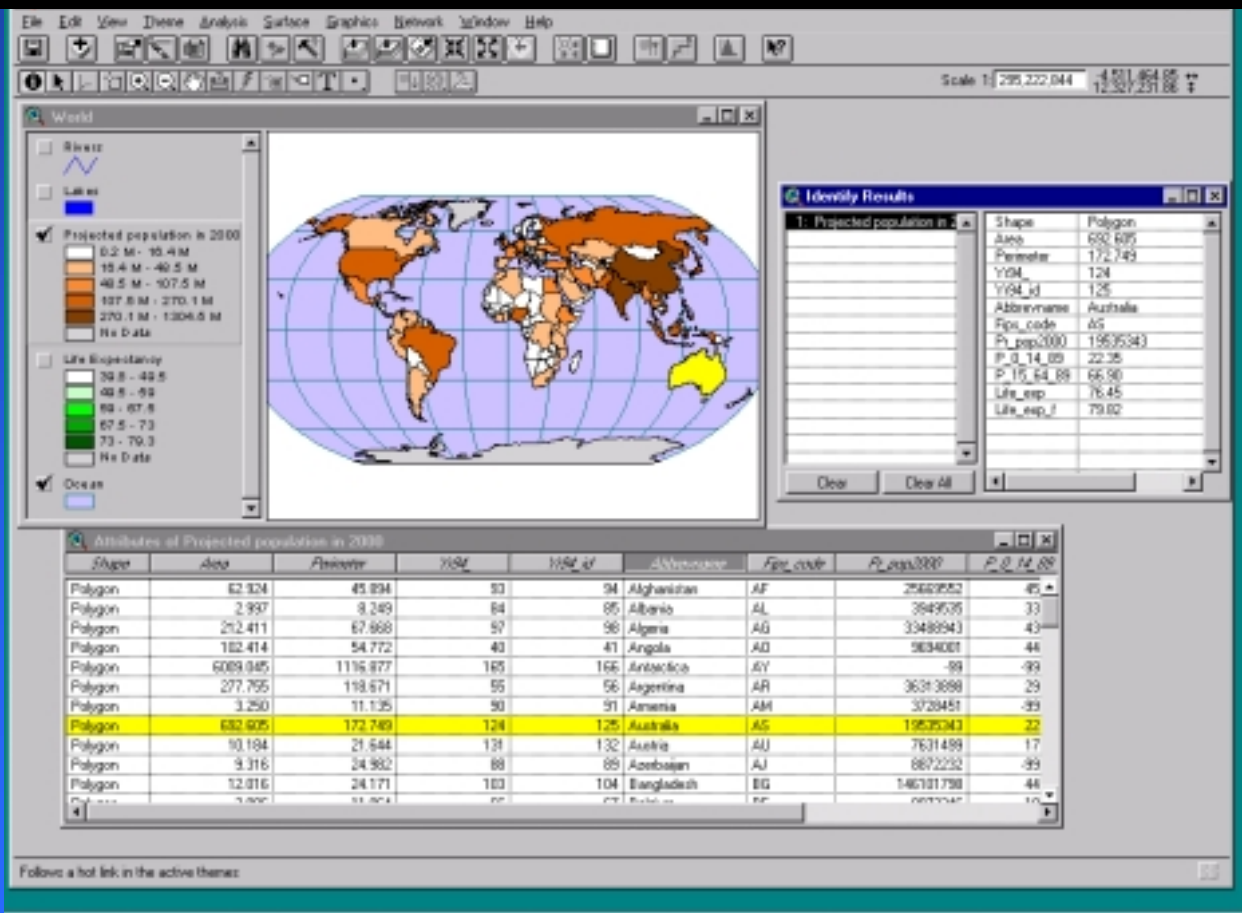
File Edit View Theme Analysis Surface Graphics Network Window Help

Scale 1: 285,222,044

World

Rivers

Lakes

Projected population in 2000
0.2 M - 15.4 M
15.4 M - 48.5 M
48.5 M - 107.5 M
107.5 M - 270.1 M
270.1 M - 1304.5 M
No Data

Life Expectancy
39.8 - 48.5
48.5 - 59
59 - 67.5
67.5 - 73
73 - 79.3
No Data

Ocean

Identify Results

1: Projected population in 2

| | |
|---|---|
| Shape | Polygon |
| Area | 682.605 |
| Perimeter | 172.749 |
| Y94_ | 124 |
| Y94_id | 125 |
| Abbrevname | Australia |
| Fips_code | AS |
| Pr_pop2000 | 19535343 |
| P_0_14_89 | 22.35 |
| P_15_64_89 | 66.90 |
| Life_exp | 76.45 |
| Life_exp_f | 79.82 |

Clear Clear All

Attributes of Projected population in 2000

| Shape | Area | Perimeter | Y94_ | Y94_id | Abbrevname | Fips_code | Pr_pop2000 | P_0_14_89 |
|---|---|---|---|---|---|---|---|---|
| Polygon | 62.924 | 45.894 | 93 | 94 | Afghanistan | AF | 25669552 | 45 |
| Polygon | 2.997 | 8.249 | 84 | 85 | Albania | AL | 3949535 | 33 |
| Polygon | 212.411 | 67.668 | 97 | 98 | Algeria | AG | 33488943 | 43 |
| Polygon | 102.414 | 54.772 | 40 | 41 | Angola | AO | 9834001 | 44 |
| Polygon | 6089.045 | 1116.877 | 165 | 166 | Antarctica | AY | -99 | -99 |
| Polygon | 277.795 | 118.671 | 55 | 56 | Argentina | AR | 36313898 | 29 |
| Polygon | 3.250 | 11.135 | 90 | 91 | Armenia | AM | 3728451 | -99 |
| Polygon | 682.605 | 172.749 | 124 | 125 | Australia | AS | 19535343 | 22 |
| Polygon | 10.184 | 21.644 | 131 | 132 | Austria | AU | 7631489 | 17 |
| Polygon | 9.316 | 24.982 | 88 | 89 | Azerbaijan | AJ | 8872232 | -99 |
| Polygon | 12.016 | 24.171 | 103 | 104 | Bangladesh | BG | 146101798 | 44 |

Follows a hot link in the active themes